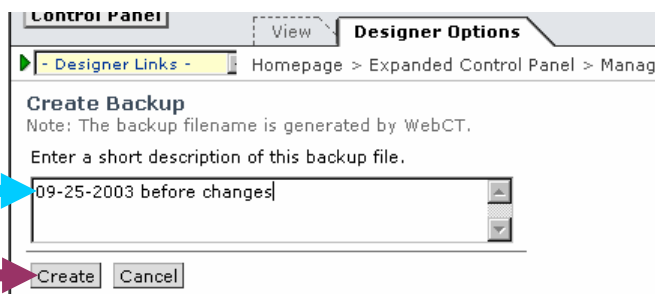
Control Panel

View

Designer Options

- Designer Links -

Homepage > Expanded Control Panel > Manag

Create Backup

Note: The backup filename is generated by WebCT.

Enter a short description of this backup file.

09-25-2003 before changes

Create Cancel